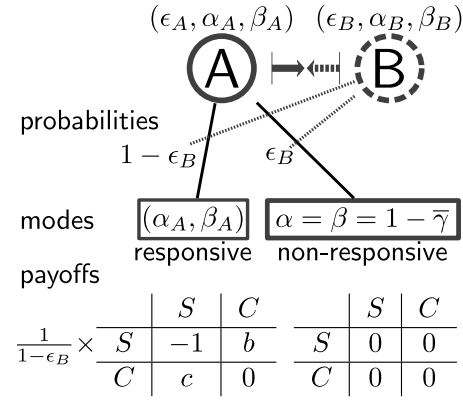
$(\epsilon_A, \alpha_A, \beta_A)$ $(\epsilon_B, \alpha_B, \beta_B)$

A

B

probabilities

$1-\epsilon_B$

$\epsilon_B$

modes $(\alpha_A, \beta_A)$ $\alpha = \beta = 1-\overline{\gamma}$

responsive non-responsive

payoffs

$\frac{1}{1-\epsilon_B}\times$

| | $S$ | $C$ |
|---|---|---|
| $S$ | $-1$ | $b$ |
| $C$ | $c$ | $0$ |

| | $S$ | $C$ |
|---|---|---|
| $S$ | $0$ | $0$ |
| $C$ | $0$ | $0$ |